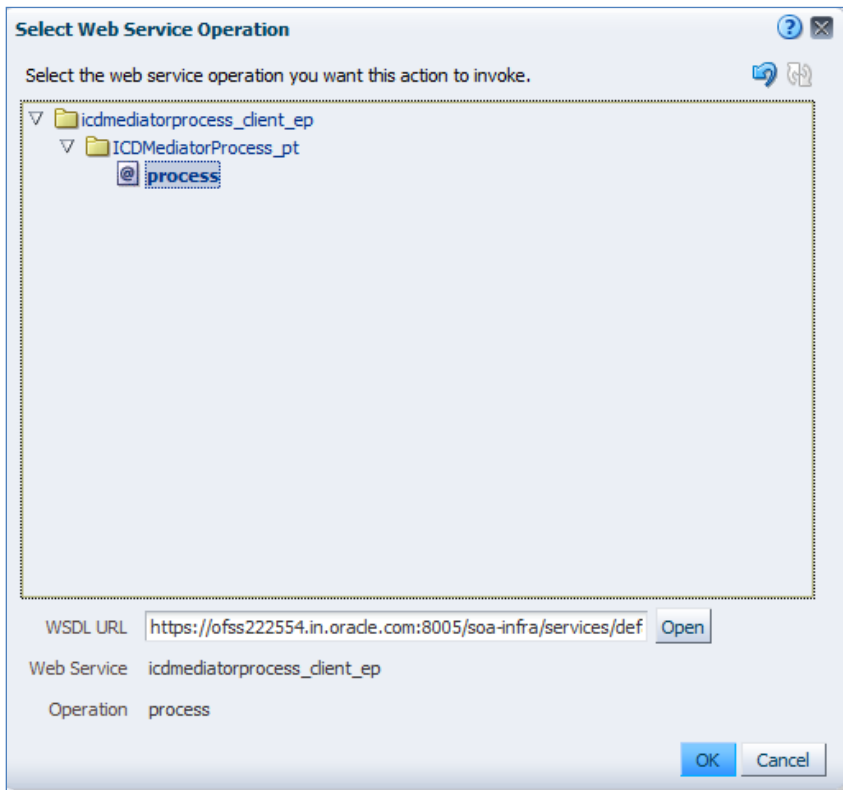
Select Web Service Operation

Select the web service operation you want this action to invoke.

icdmediatorprocess_client_ep
ICDMediatorProcess_pt
process

WSDL URL https://ofss222554.in.oracle.com:8005/soa-infra/services/def Open

Web Service icdmediatorprocess_client_ep

Operation process

OK Cancel